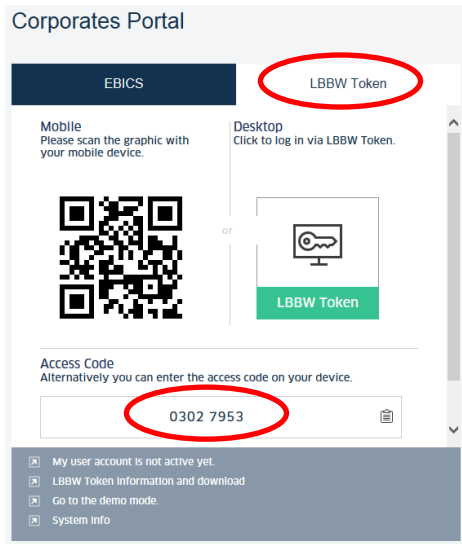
Corporates Portal

EBICS

LBBW Token

Mobile
Please scan the graphic with your mobile device.

or

Desktop
Click to log in via LBBW Token.

LBBW Token

Access Code
Alternatively you can enter the access code on your device.

0302 7953

My user account is not active yet.

LBBW Token information and download

Go to the demo mode.

System info